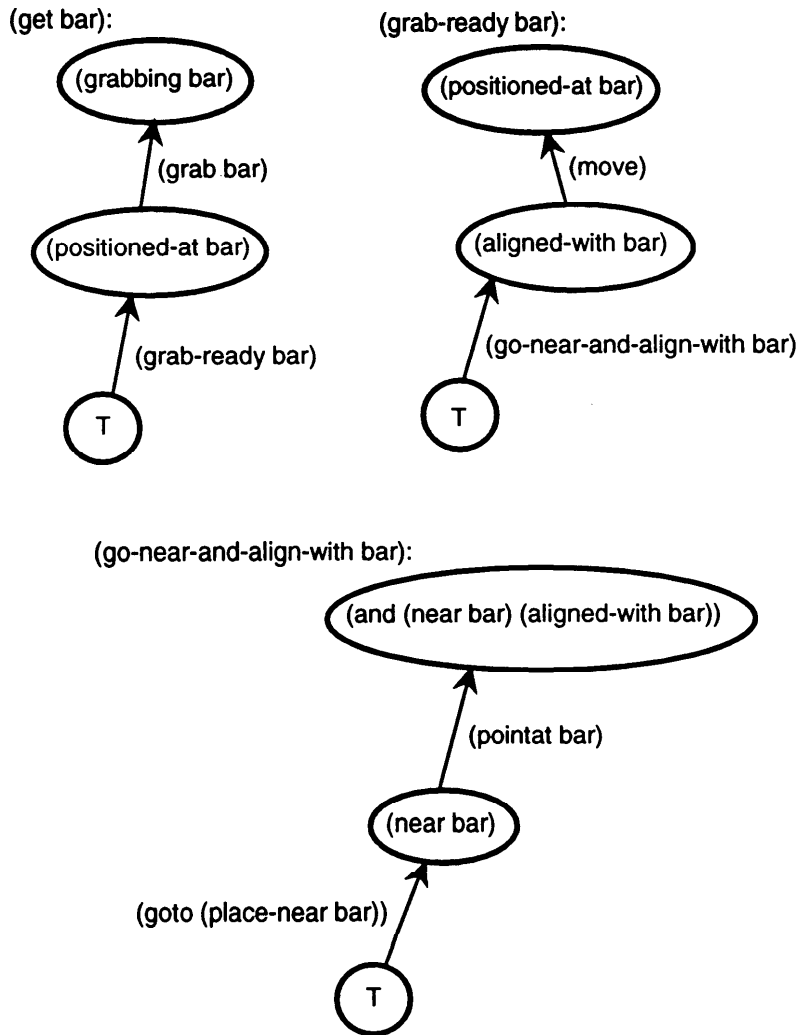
(get bar):

(grabbing bar)

(grab bar)

(positioned-at bar)

(grab-ready bar)

T

(grab-ready bar):

(positioned-at bar)

(move)

(aligned-with bar)

(go-near-and-align-with bar)

T

(go-near-and-align-with bar):

(and (near bar) (aligned-with bar))

(pointat bar)

(near bar)

(goto (place-near bar))

T